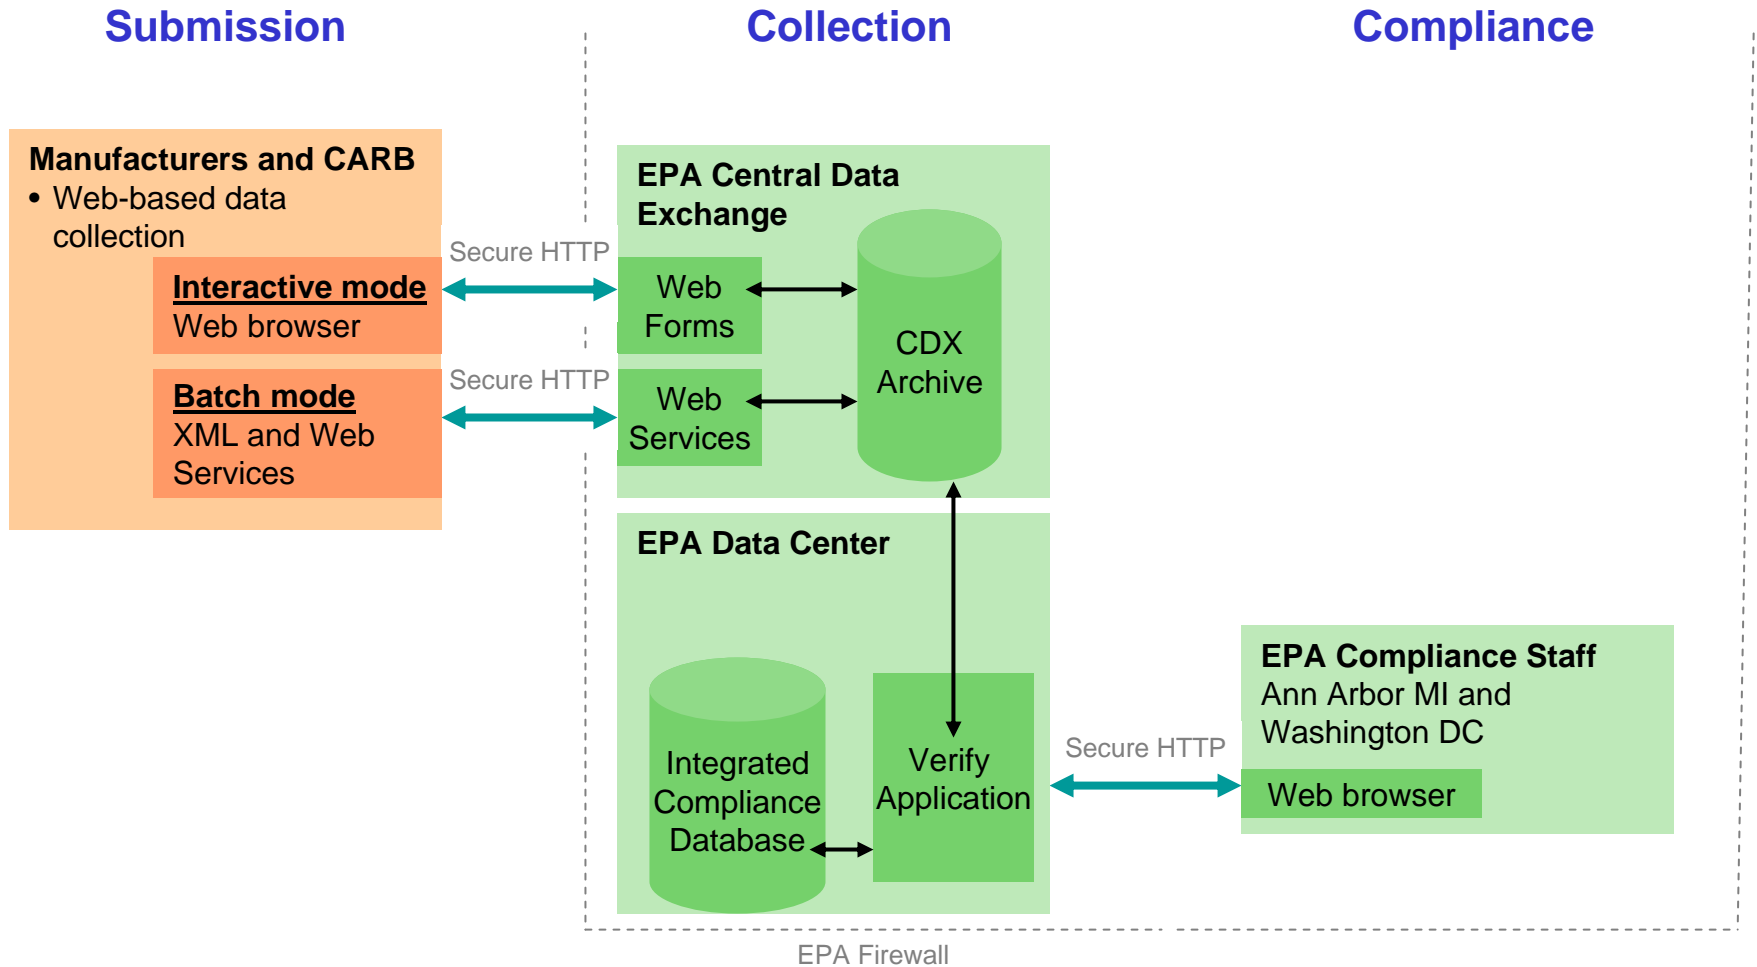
Submission

Collection

Compliance

Manufacturers and CARB
• Web-based data collection

Interactive mode
Web browser

Batch mode
XML and Web Services

Secure HTTP

Secure HTTP

EPA Central Data Exchange

Web Forms

Web Services

CDX Archive

EPA Data Center

Integrated Compliance Database

Verify Application

Secure HTTP

EPA Compliance Staff
Ann Arbor MI and Washington DC

Web browser

EPA Firewall